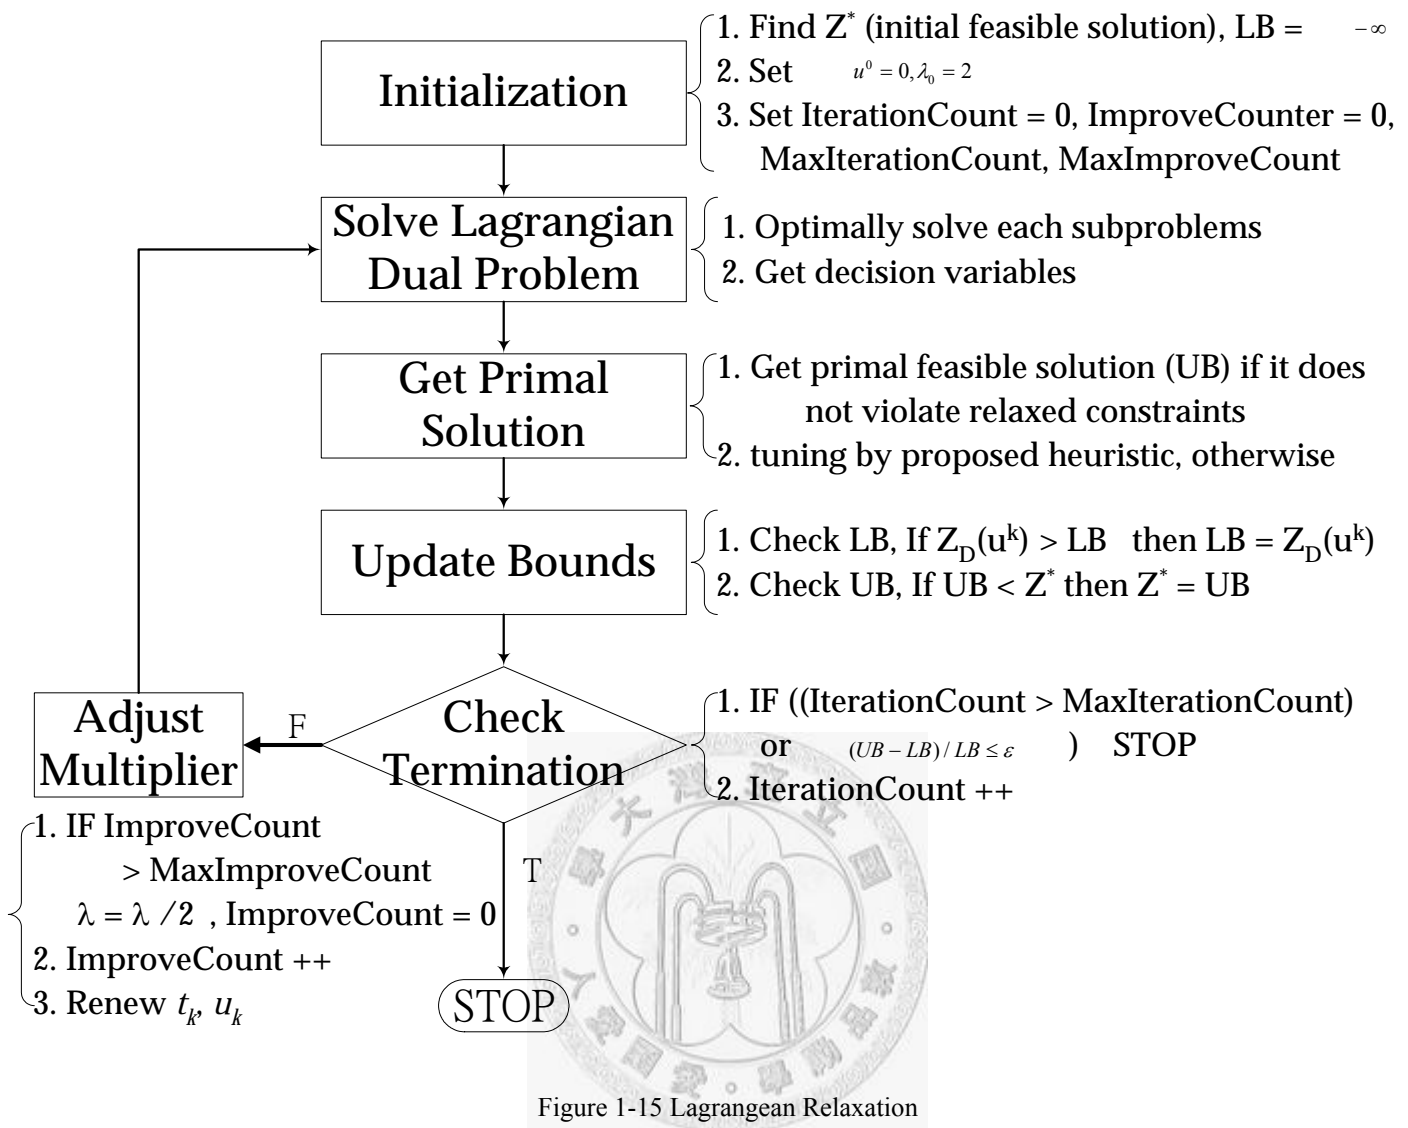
Initialization

1. Find $Z^*$ (initial feasible solution), LB = $-\infty$
2. Set $u^0 = 0, \lambda_0 = 2$
3. Set IterationCount = 0, ImproveCounter = 0, MaxIterationCount, MaxImproveCount

Solve Lagrangian Dual Problem

1. Optimally solve each subproblems
2. Get decision variables

Get Primal Solution

1. Get primal feasible solution (UB) if it does not violate relaxed constraints
2. tuning by proposed heuristic, otherwise

Update Bounds

1. Check LB, If $Z_D(u^k)$ > LB then LB = $Z_D(u^k)$
2. Check UB, If UB < $Z^*$ then $Z^*$ = UB

Check Termination

1. IF ((IterationCount > MaxIterationCount) or $(UB - LB)/LB \le \varepsilon$ ) STOP
2. IterationCount ++

F

Adjust Multiplier

1. IF ImproveCount > MaxImproveCount $\lambda = \lambda / 2$ , ImproveCount = 0
2. ImproveCount ++
3. Renew $t_k$, $u_k$

T

STOP

Figure 1-15 Lagrangean Relaxation